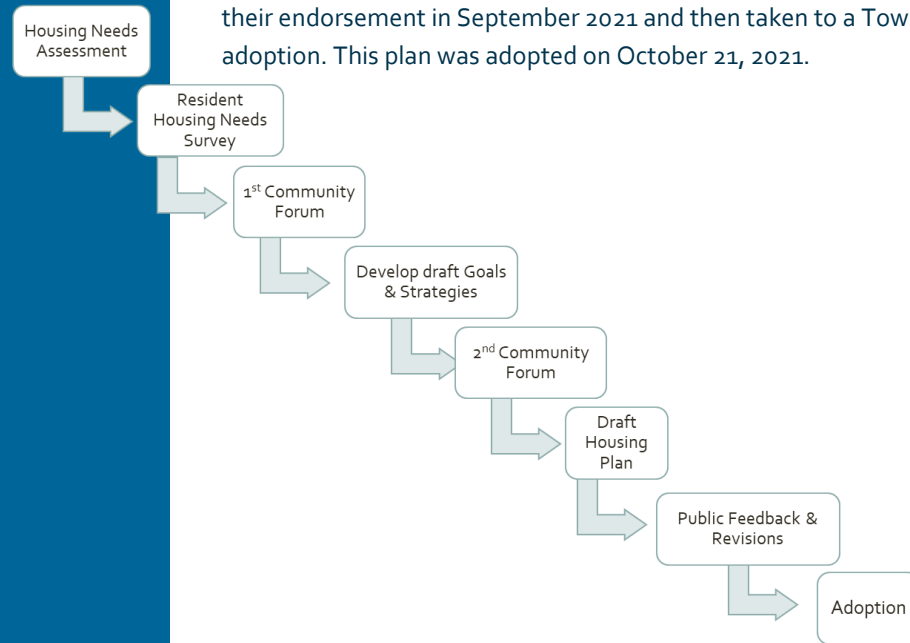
their endorsement in September 2021 and then taken to a Tow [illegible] adoption. This plan was adopted on October 21, 2021.

Housing Needs Assessment

Resident Housing Needs Survey

1$^{st}$ Community Forum

Develop draft Goals & Strategies

2$^{nd}$ Community Forum

Draft Housing Plan

Public Feedback & Revisions

Adoption